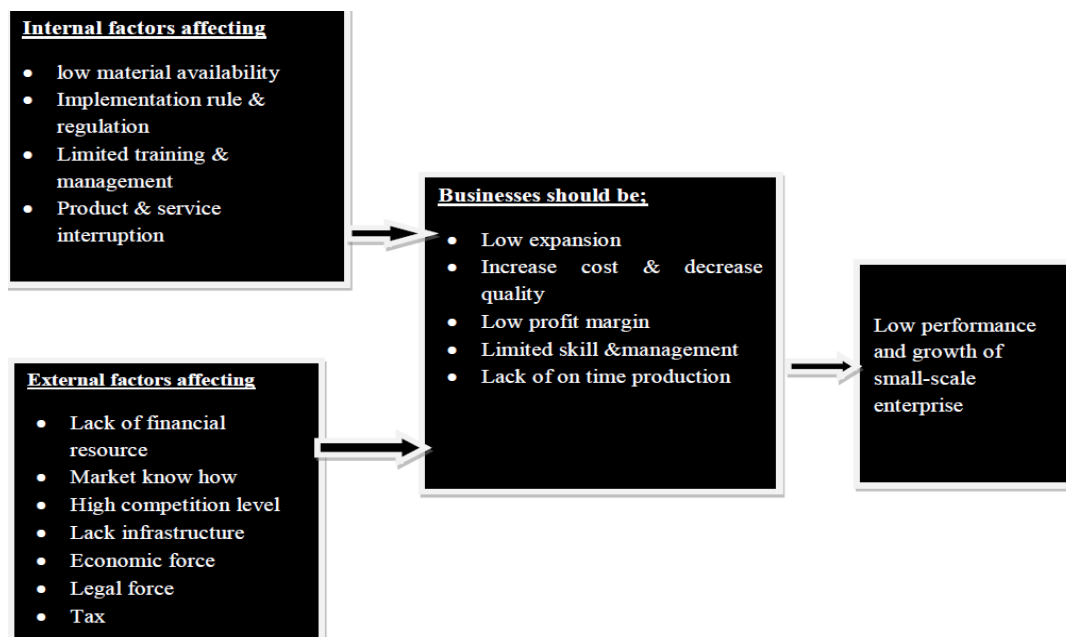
Internal factors affecting

- low material availability
- Implementation rule & regulation
- Limited training & management
- Product & service interruption

External factors affecting

- Lack of financial resource
- Market know how
- High competition level
- Lack infrastructure
- Economic force
- Legal force
- Tax

Businesses should be;

- Low expansion
- Increase cost & decrease quality
- Low profit margin
- Limited skill &management
- Lack of on time production

Low performance and growth of small-scale enterprise